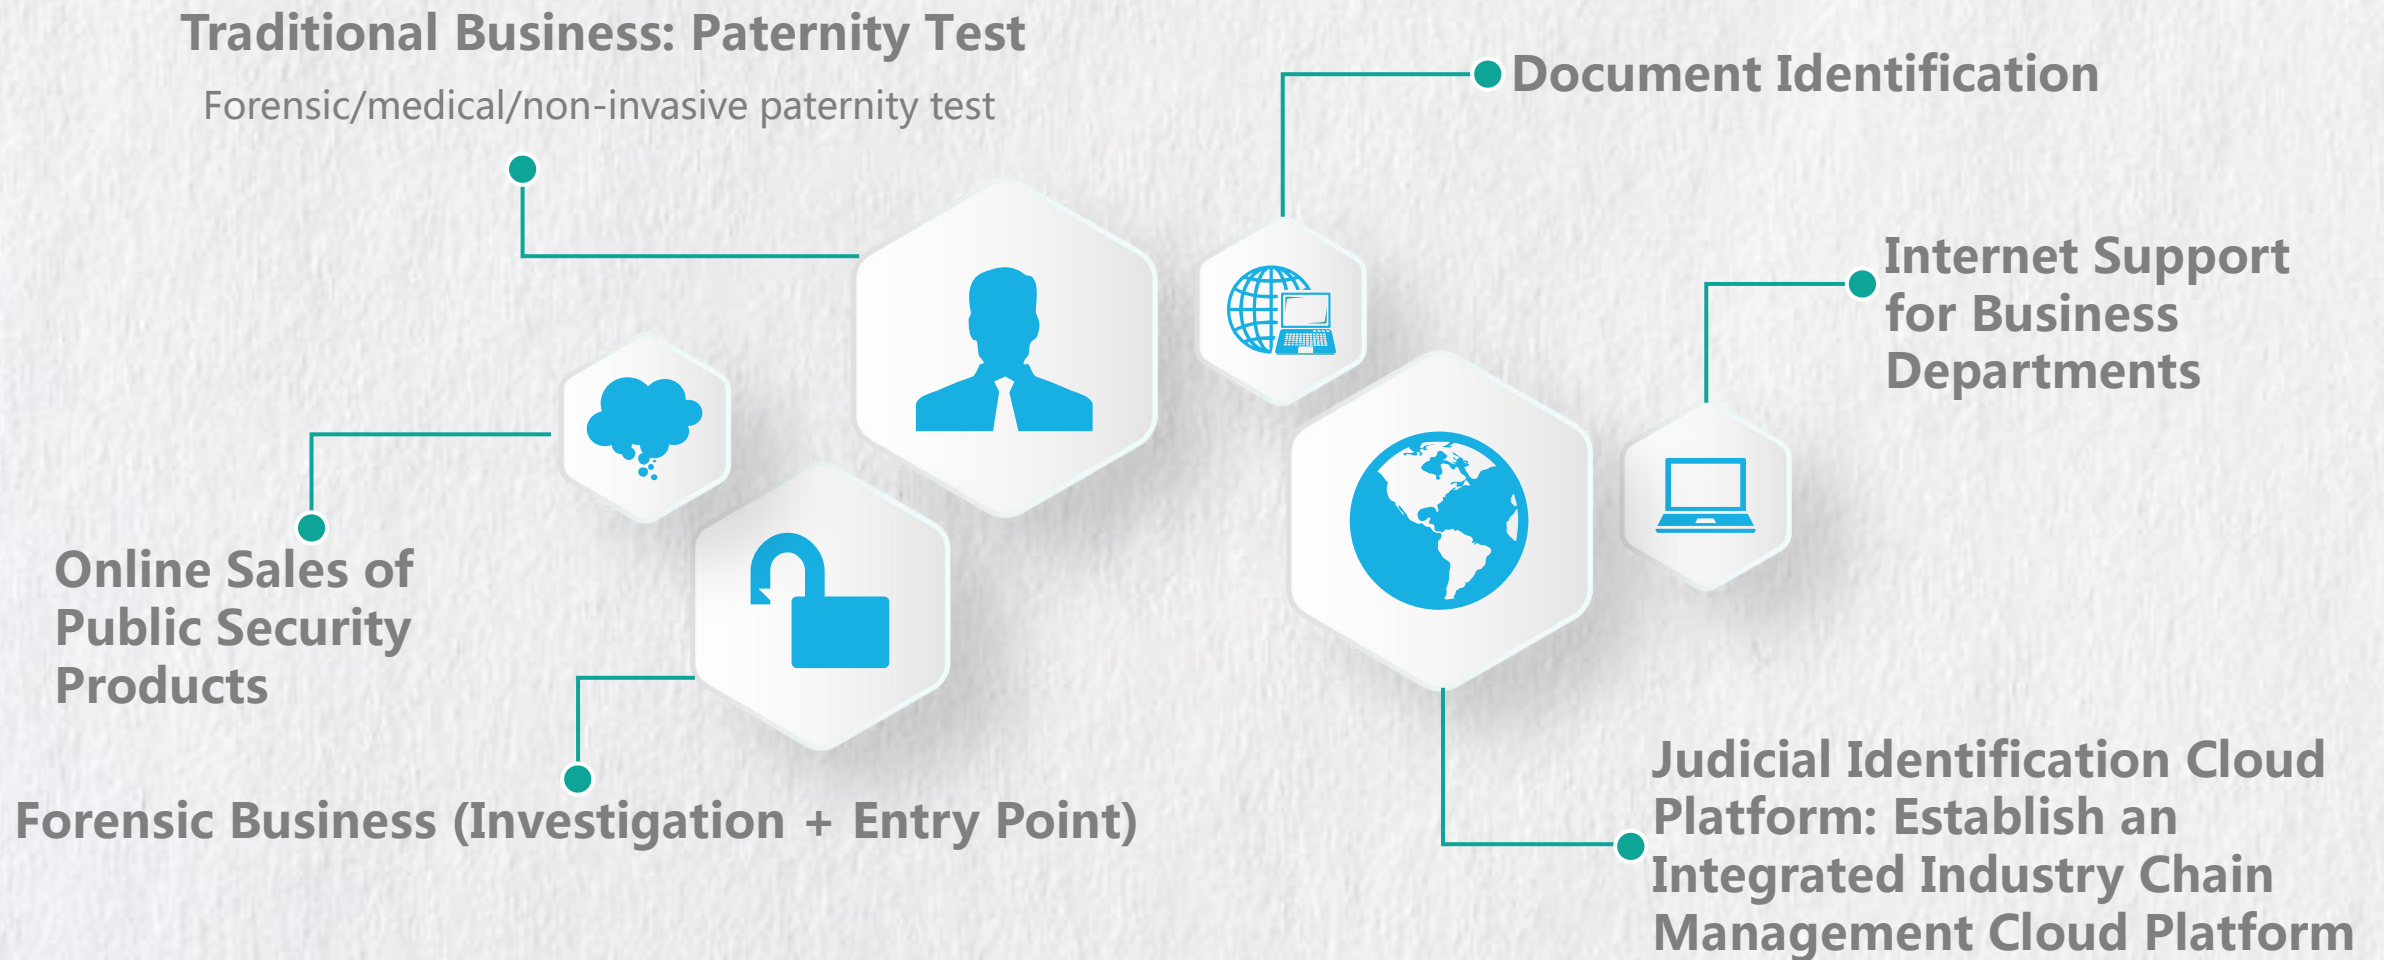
Traditional Business: Paternity Test

Forensic/medical/non-invasive paternity test

Document Identification

Internet Support for Business Departments

Online Sales of Public Security Products

Forensic Business (Investigation + Entry Point)

Judicial Identification Cloud Platform: Establish an Integrated Industry Chain Management Cloud Platform